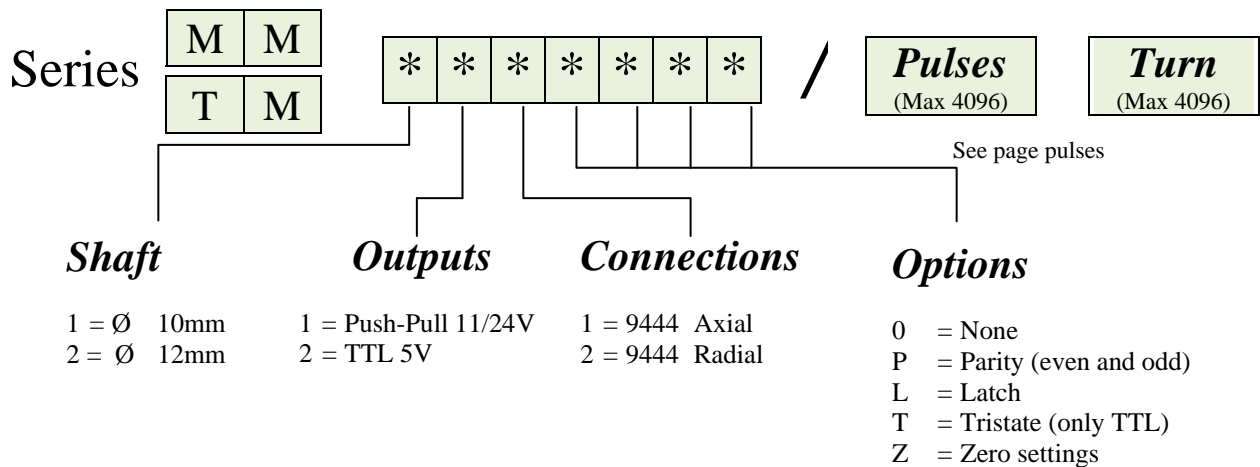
Series

| M | M |
|---|---|
| T | M |

| * | * | * | * | * | * | * |
|---|---|---|---|---|---|---|

/ **Pulses** (Max 4096) **Turn** (Max 4096)

See page pulses

***Shaft***

1 = Ø 10mm
2 = Ø 12mm

***Outputs***

1 = Push-Pull 11/24V
2 = TTL 5V

***Connections***

1 = 9444 Axial
2 = 9444 Radial

***Options***

0 = None
P = Parity (even and odd)
L = Latch
T = Tristate (only TTL)
Z = Zero settings